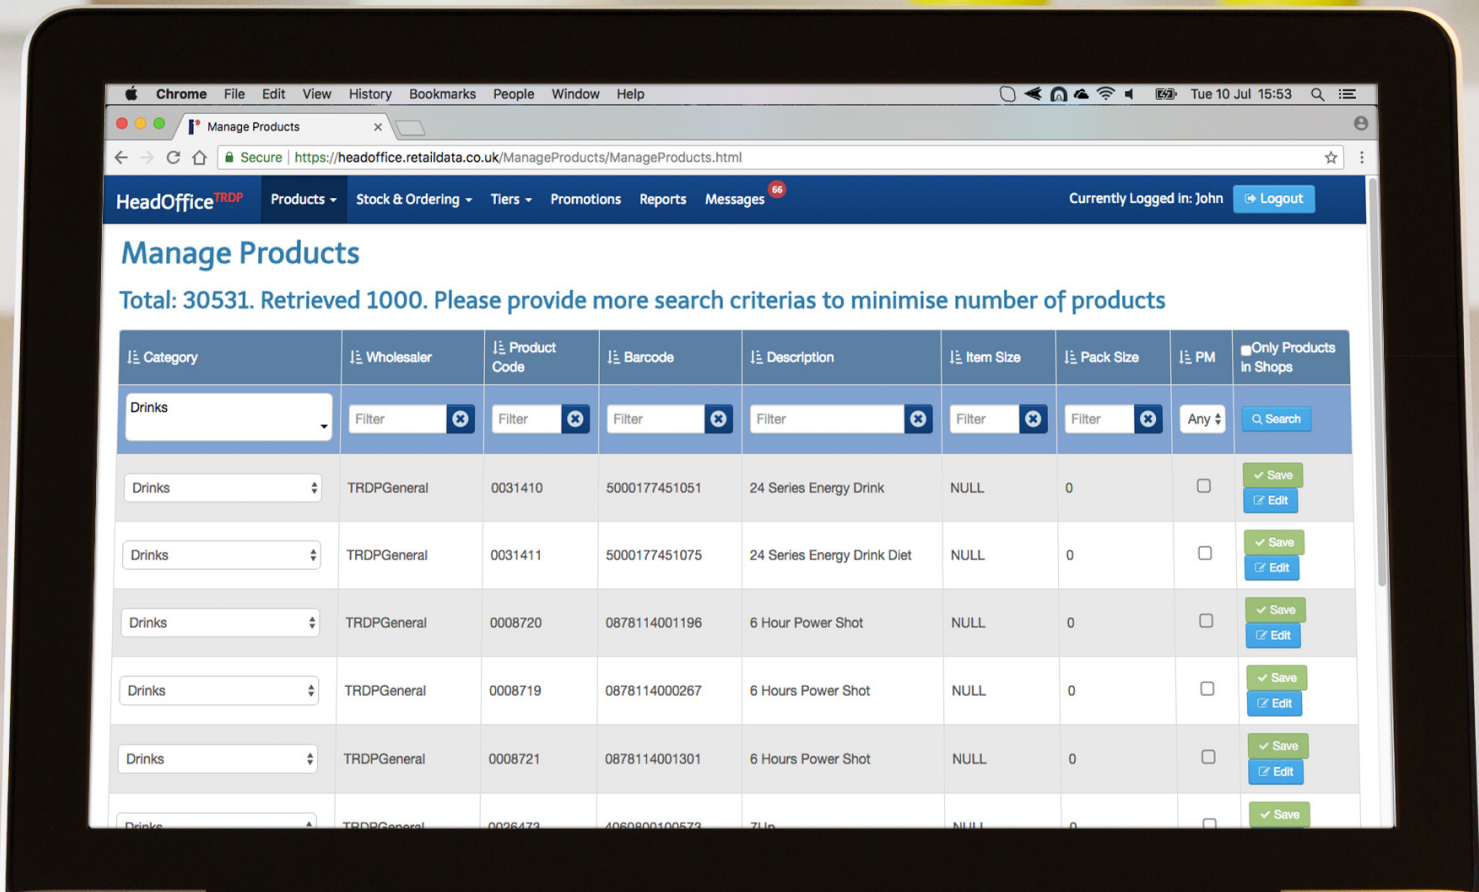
Chrome File Edit View History Bookmarks People Window Help Tue 10 Jul 15:53

Manage Products

Secure https://headoffice.retaildata.co.uk/ManageProducts/ManageProducts.html

HeadOffice TRDP Products Stock & Ordering Tiers Promotions Reports Messages 66 Currently Logged in: John Logout

Manage Products

Total: 30531. Retrieved 1000. Please provide more search criterias to minimise number of products

| Category | Wholesaler | Product Code | Barcode | Description | Item Size | Pack Size | PM | Only Products in Shops |
|---|---|---|---|---|---|---|---|---|
| Drinks | Filter | Filter | Filter | Filter | Filter | Filter | Any | Search |
| Drinks | TRDPGeneral | 0031410 | 5000177451051 | 24 Series Energy Drink | NULL | 0 | | Save Edit |
| Drinks | TRDPGeneral | 0031411 | 5000177451075 | 24 Series Energy Drink Diet | NULL | 0 | | Save Edit |
| Drinks | TRDPGeneral | 0008720 | 0878114001196 | 6 Hour Power Shot | NULL | 0 | | Save Edit |
| Drinks | TRDPGeneral | 0008719 | 0878114000267 | 6 Hours Power Shot | NULL | 0 | | Save Edit |
| Drinks | TRDPGeneral | 0008721 | 0878114001301 | 6 Hours Power Shot | NULL | 0 | | Save Edit |
| Drinks | TRDPGeneral | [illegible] | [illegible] | 7Up | NULL | 0 | | Save |